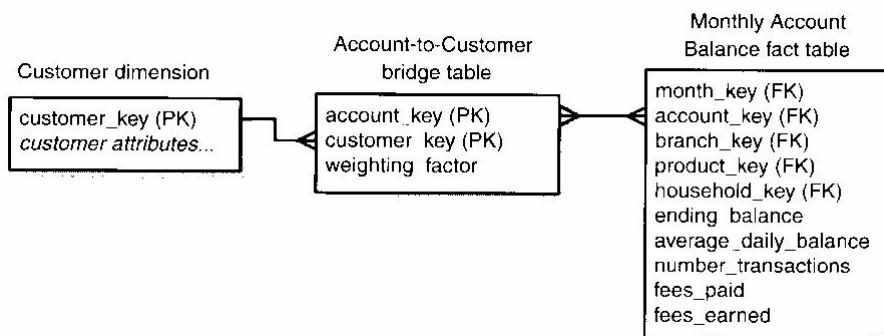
Customer dimension

customer_key (PK)
customer attributes...

Account-to-Customer bridge table

account_key (PK)
customer_key (PK)
weighting_factor

Monthly Account Balance fact table

month_key (FK)
account_key (FK)
branch_key (FK)
product_key (FK)
household_key (FK)
ending_balance
average_daily_balance
number_transactions
fees_paid
fees_earned